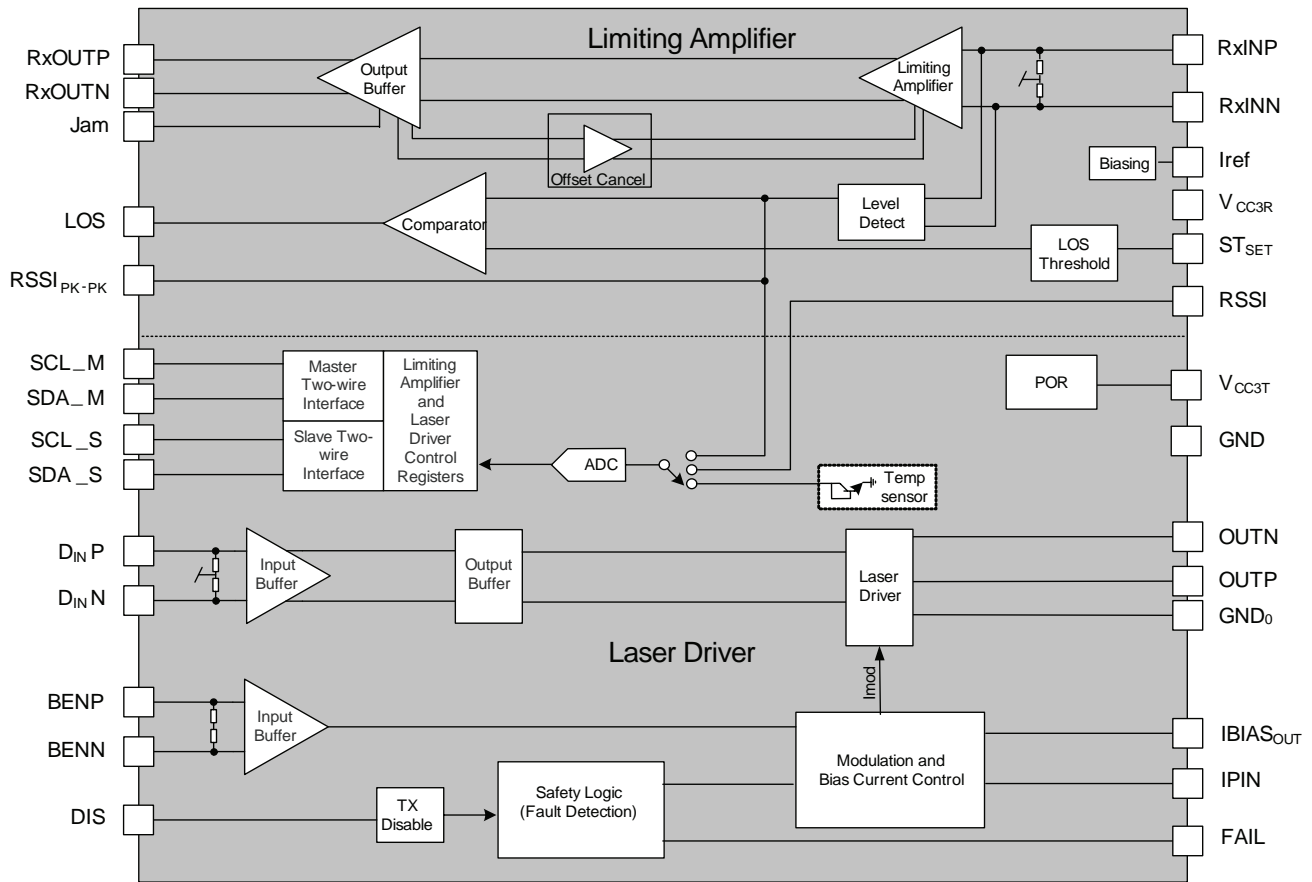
Limiting Amplifier

RxOUTP
RxOUTN
Jam

Output Buffer

Offset Cancel

Limiting Amplifier

RxINP
RxINN

Biasing
Iref

LOS
Comparator
Level Detect
$V_{CC3R}$
LOS Threshold
$ST_{SET}$

$RSSI_{PK-PK}$
RSSI

SCL_M
SDA_M
SCL_S
SDA_S

Master Two-wire Interface
Slave Two-wire Interface
Limiting Amplifier and Laser Driver Control Registers

ADC

Temp sensor

POR
$V_{CC3T}$
GND

$D_{IN}P$
$D_{IN}N$
Input Buffer
Output Buffer
Laser Driver
OUTN
OUTP
$GND_0$

Laser Driver

Imod

BENP
BENN
Input Buffer
Modulation and Bias Current Control
$IBIAS_{OUT}$
IPIN

DIS
TX Disable
Safety Logic (Fault Detection)
FAIL